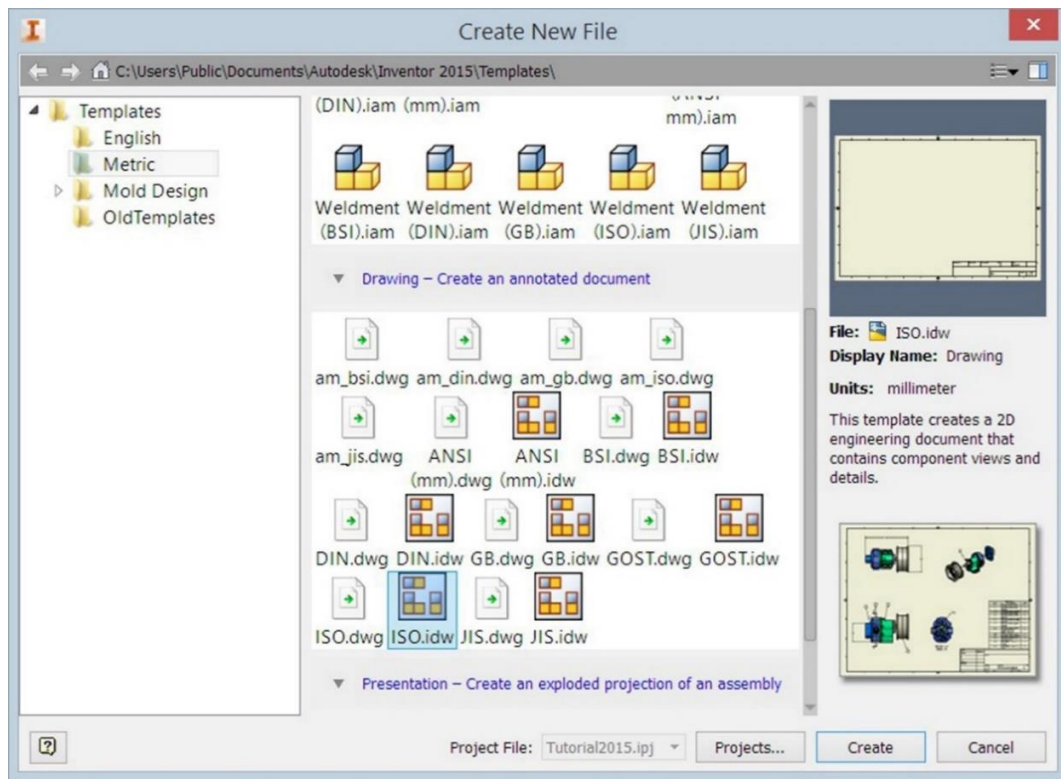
Create New File

C:\Users\Public\Documents\Autodesk\Inventor 2015\Templates\

Templates
English
Metric
Mold Design
OldTemplates

(DIN).iam (mm).iam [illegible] mm).iam

Weldment (BSI).iam Weldment (DIN).iam Weldment (GB).iam Weldment (ISO).iam Weldment (JIS).iam

Drawing – Create an annotated document

am_bsi.dwg am_din.dwg am_gb.dwg am_iso.dwg
am_jis.dwg ANSI (mm).dwg ANSI (mm).idw BSI.dwg BSI.idw
DIN.dwg DIN.idw GB.dwg GB.idw GOST.dwg GOST.idw
ISO.dwg ISO.idw JIS.dwg JIS.idw

Presentation – Create an exploded projection of an assembly

File: ISO.idw
Display Name: Drawing
Units: millimeter
This template creates a 2D engineering document that contains component views and details.

Project File: Tutorial2015.ipj
Projects...
Create
Cancel